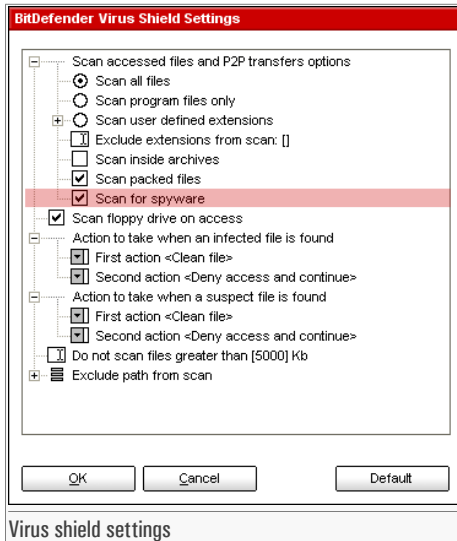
BitDefender Virus Shield Settings

Scan accessed files and P2P transfers options
Scan all files
Scan program files only
Scan user defined extensions
Exclude extensions from scan: []
Scan inside archives
Scan packed files
Scan for spyware
Scan floppy drive on access
Action to take when an infected file is found
First action <Clean file>
Second action <Deny access and continue>
Action to take when a suspect file is found
First action <Clean file>
Second action <Deny access and continue>
Do not scan files greater than [5000] Kb
Exclude path from scan

OK
Cancel
Default

Virus shield settings